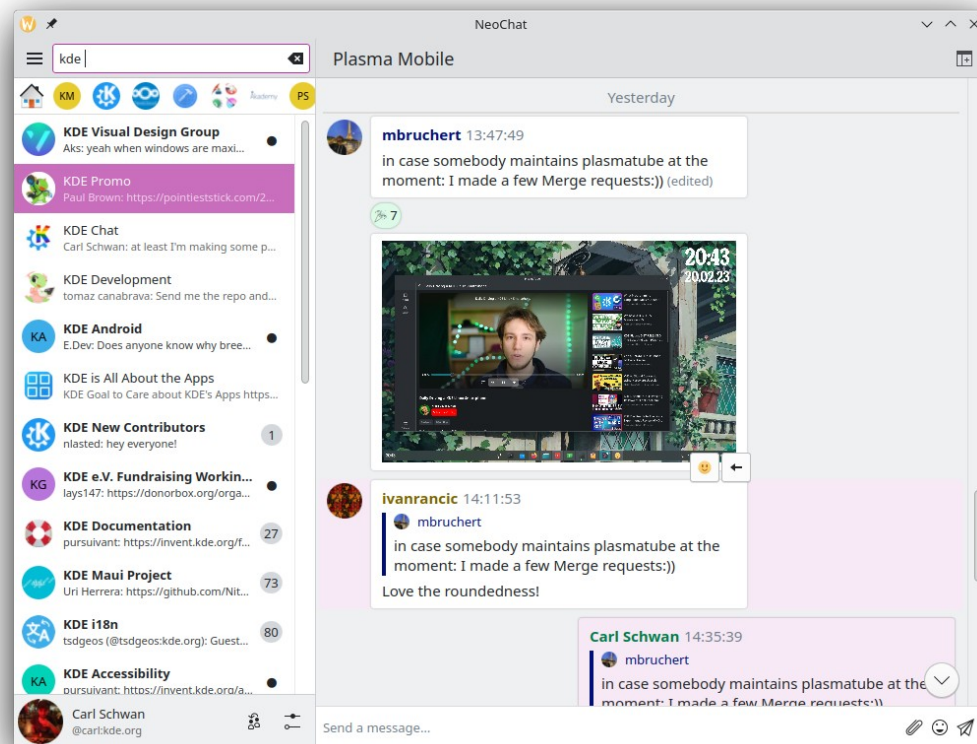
NeoChat

kde

KM

Academy

PS

KDE Visual Design Group
Aks: yeah when windows are maxi...

KDE Promo
Paul Brown: https://pointiestick.com/2...

KDE Chat
Carl Schwan: at least I'm making some p...

KDE Development
tomaz canabrava: Send me the repo and...

KA
KDE Android
E.Dev: Does anyone know why bree...

KDE is All About the Apps
KDE Goal to Care about KDE's Apps https...

KDE New Contributors
nlasted: hey everyone!
1

KG
KDE e.V. Fundraising Workin...
lays147: https://donorbox.org/orga...

KDE Documentation
pursuivant: https://invent.kde.org/f...
27

KDE Maui Project
Uri Herrera: https://github.com/Nit...
73

KDE i18n
tsdgeos (@tsdgeos:kde.org): Guest...
80

KA
KDE Accessibility
pursuivant: https://invent.kde.org/a...

Carl Schwan
@carl:kde.org

Plasma Mobile

Yesterday

mbruchert 13:47:49
in case somebody maintains plasmatube at the moment: I made a few Merge requests:)) (edited)

7

20:43
20.02.23

ivanrancic 14:11:53
mbruchert
in case somebody maintains plasmatube at the moment: I made a few Merge requests:))
Love the roundedness!

Carl Schwan 14:35:39
mbruchert
in case somebody maintains plasmatube at the moment: I made a few Merge requests:))

Send a message...